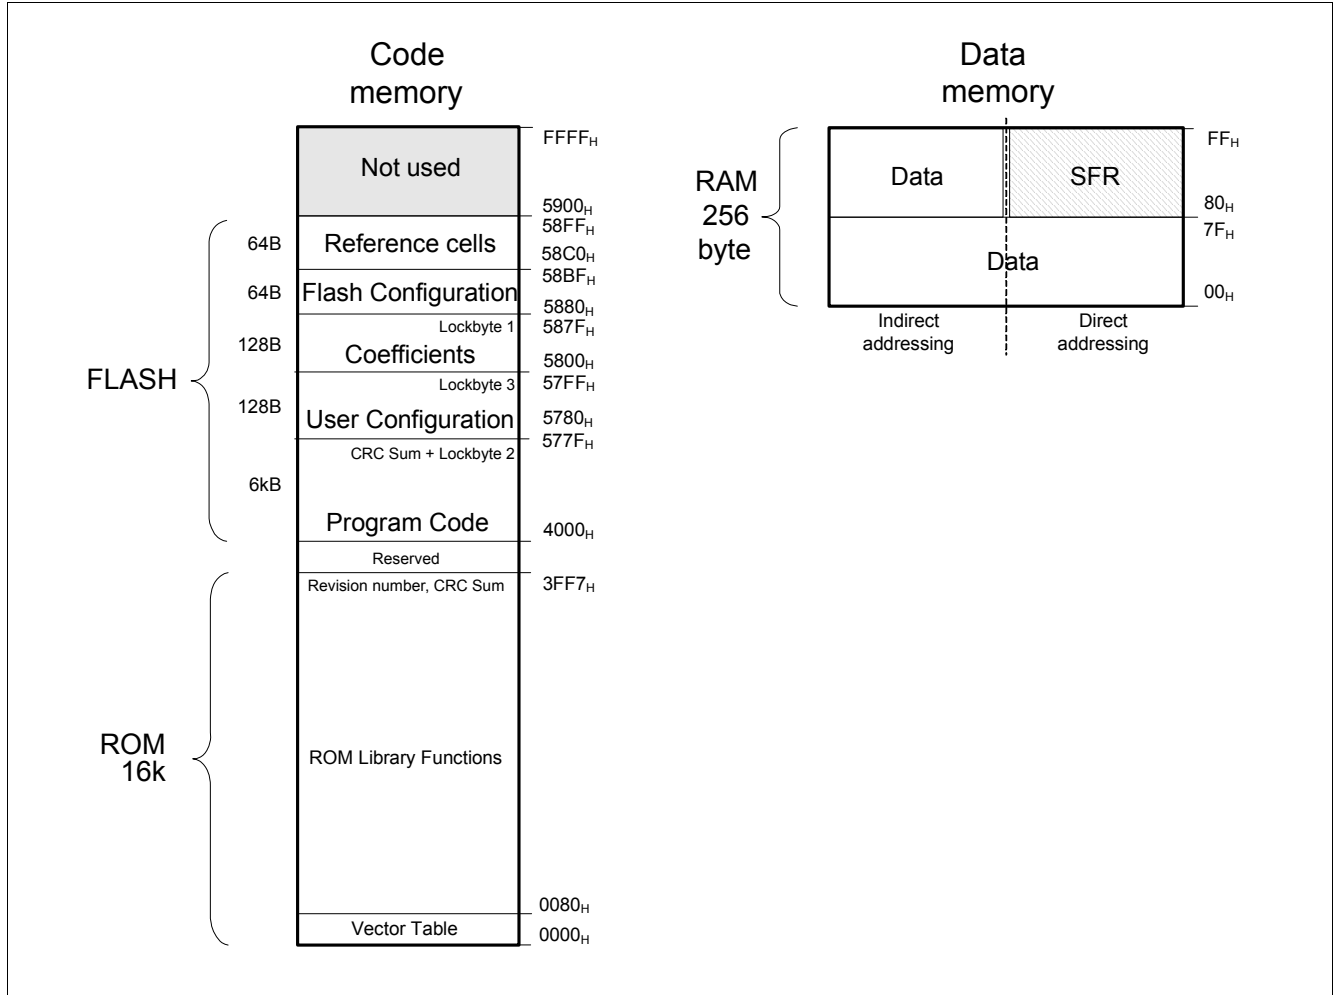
Code memory

Not used
$FFFF_H$
$5900_H$
$58FF_H$

64B Reference cells
$58C0_H$
$58BF_H$

64B Flash Configuration
$5880_H$
Lockbyte 1
$587F_H$

128B Coefficients
$5800_H$
Lockbyte 3
$57FF_H$

FLASH

128B User Configuration
$5780_H$
$577F_H$
CRC Sum + Lockbyte 2

6kB
Program Code
$4000_H$
Reserved
Revision number, CRC Sum
$3FF7_H$

ROM 16k

ROM Library Functions

$0080_H$
Vector Table
$0000_H$

Data memory

RAM 256 byte

Data
SFR
$FF_H$
$80_H$
$7F_H$
Data
$00_H$

Indirect addressing
Direct addressing